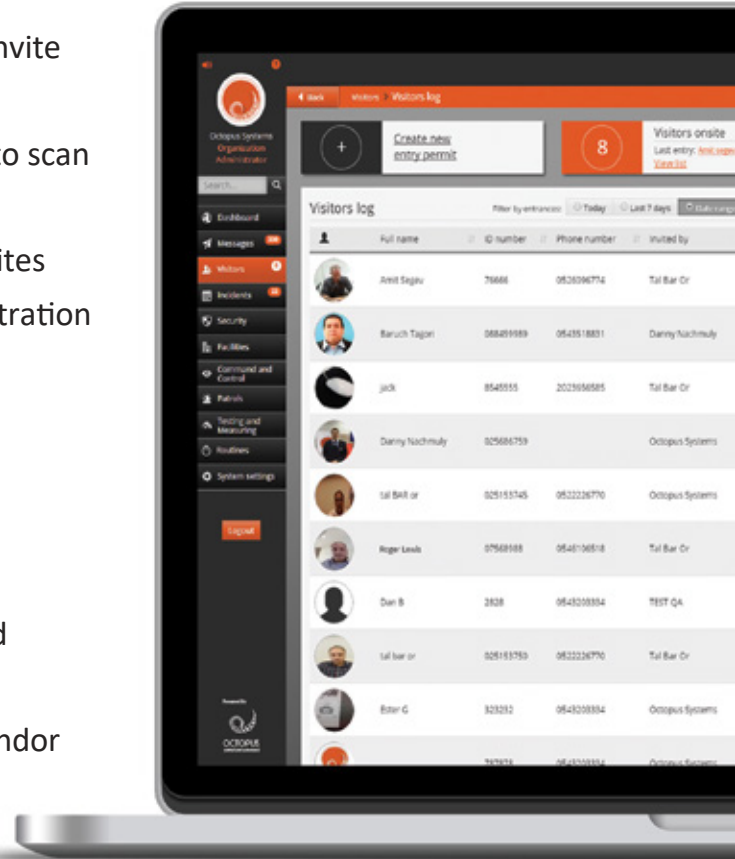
nvite

to scan

ites
tration

d

ndor

Octopus Systems
Organization Administrator

Search...

Dashboard
Messages
Visitors
Incidents
Security
Facilities
Command and Control
Patrols
Testing and Measuring
Routines
System settings

Logout

OCTOPUS

Back
Visitors > Visitors log

Create new entry permit

8
Visitors onsite
Last entry: Amit segev
View list

Visitors log

Filter by entrances: Today Last 7 days Date range

| | Full name | ID number | Phone number | Invited by |
|---|---|---|---|---|
| | Amit Segev | 76666 | 0526096774 | Tal Bar Or |
| | Baruch Tagori | 068499989 | 0545518831 | Danny Nachmuly |
| | jack | 8545555 | 2023656585 | Tal Bar Or |
| | Danny Nachmuly | 025686759 | | Octopus Systems |
| | tal BAR or | 025153745 | 0522226770 | Octopus Systems |
| | Roger Louis | 07569168 | 0546106518 | Tal Bar Or |
| | Dan B | 2828 | 0543203334 | TEST QA |
| | tal bar or | 025153750 | 0522226770 | Tal Bar Or |
| | Ester G | 323232 | 0543203334 | Octopus Systems |
| | | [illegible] | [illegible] | Octopus Systems |